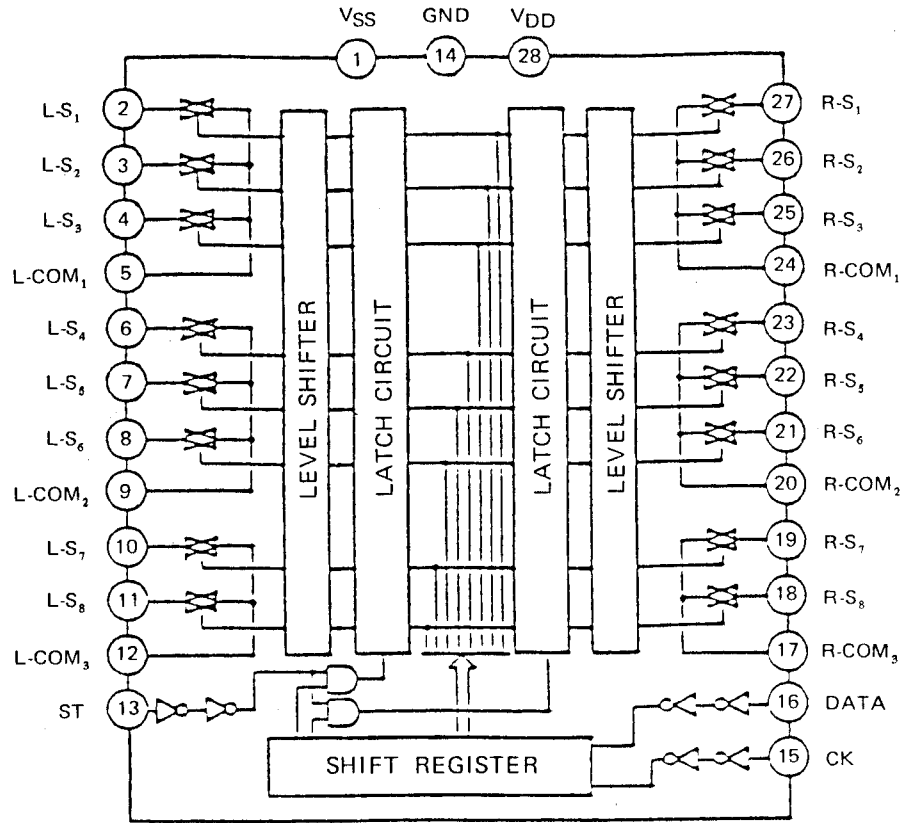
$V_{SS}$ GND $V_{DD}$

1 14 28

L-$S_1$ 2
L-$S_2$ 3
L-$S_3$ 4
L-$COM_1$ 5
L-$S_4$ 6
L-$S_5$ 7
L-$S_6$ 8
L-$COM_2$ 9
L-$S_7$ 10
L-$S_8$ 11
L-$COM_3$ 12
ST 13

LEVEL SHIFTER
LATCH CIRCUIT
LATCH CIRCUIT
LEVEL SHIFTER

27 R-$S_1$
26 R-$S_2$
25 R-$S_3$
24 R-$COM_1$
23 R-$S_4$
22 R-$S_5$
21 R-$S_6$
20 R-$COM_2$
19 R-$S_7$
18 R-$S_8$
17 R-$COM_3$
16 DATA
15 CK

SHIFT REGISTER